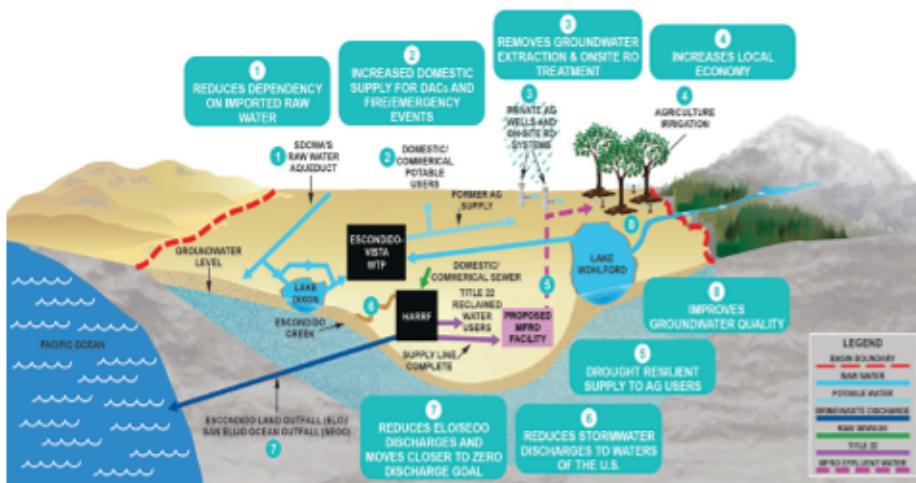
1
REDUCES DEPENDENCY ON IMPORTED RAW WATER

2
INCREASED DOMESTIC SUPPLY FOR DACs AND FIRE/EMERGENCY EVENTS

3
REMOVES GROUNDWATER EXTRACTION & ONSITE RO TREATMENT

4
INCREASES LOCAL ECONOMY

1 SDCWA'S RAW WATER AQUEDUCT

2 DOMESTIC/ COMMERICAL POTABLE USERS

3 PRIVATE AG WELLS AND ON-SITE RO SYSTEMS

4 AGRICULTURE IRRIGATION

FORMER AG SUPPLY

GROUNDWATER LEVEL

ESCONDIDO-VISTA WTP

LAKE DIXON

DOMESTIC/ COMMERICAL SEWER

TITLE 22 RECLAIMED WATER USERS

LAKE WOHLFORD

8

6

5

HARRF

PROPOSED MFRO FACILITY

ESCONDIDO CREEK

SUPPLY LINE COMPLETE

PACIFIC OCEAN

8
IMPROVES GROUNDWATER QUALITY

5
DROUGHT RESILIENT SUPPLY TO AG USERS

ESCONDIDO LAND OUTFALL (ELO)/ SAN ELIJO OCEAN OUTFALL (SEOO)

7

7
REDUCES ELO/SEOO DISCHARGES AND MOVES CLOSER TO ZERO DISCHARGE GOAL

6
REDUCES STORMWATER DISCHARGES TO WATERS OF THE U.S.

LEGEND
BASIN BOUNDARY
RAW WATER
POTABLE WATER
BRINE/WASTE DISCHARGE
RAW SEWAGE
TITLE 22
MFRO EFFLUENT WATER